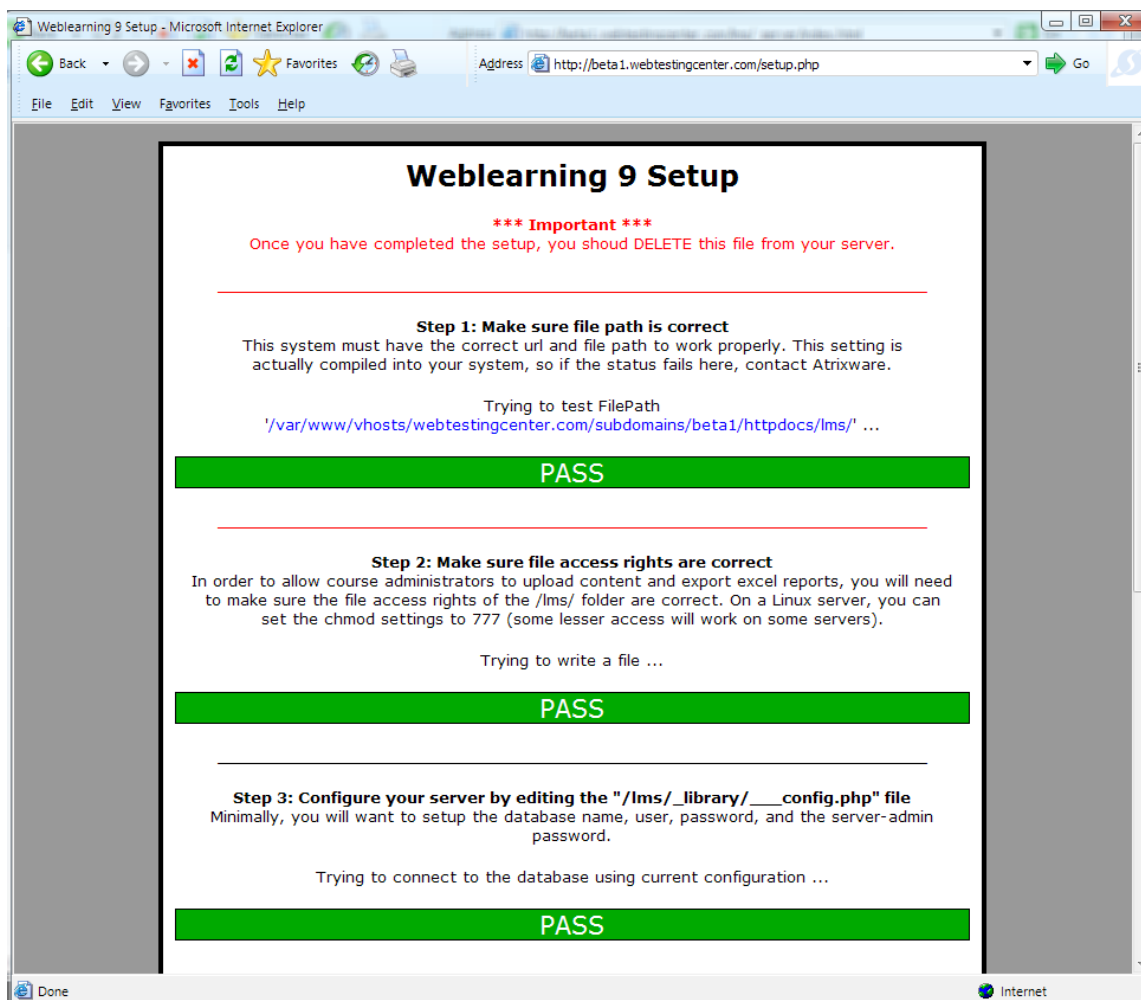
Weblearning 9 Setup - Microsoft Internet Explorer

Back Favorites

Address http://beta1.webtestingcenter.com/setup.php Go

File Edit View Favorites Tools Help

Weblearning 9 Setup

*** Important ***
Once you have completed the setup, you shoud DELETE this file from your server.

Step 1: Make sure file path is correct
This system must have the correct url and file path to work properly. This setting is actually compiled into your system, so if the status fails here, contact Atrixware.

Trying to test FilePath
'/var/www/vhosts/webtestingcenter.com/subdomains/beta1/httpdocs/lms/' ...

PASS

Step 2: Make sure file access rights are correct
In order to allow course administrators to upload content and export excel reports, you will need to make sure the file access rights of the /lms/ folder are correct. On a Linux server, you can set the chmod settings to 777 (some lesser access will work on some servers).

Trying to write a file ...

PASS

Step 3: Configure your server by editing the "/lms/_library/____config.php" file
Minimally, you will want to setup the database name, user, password, and the server-admin password.

Trying to connect to the database using current configuration ...

PASS

Done

Internet